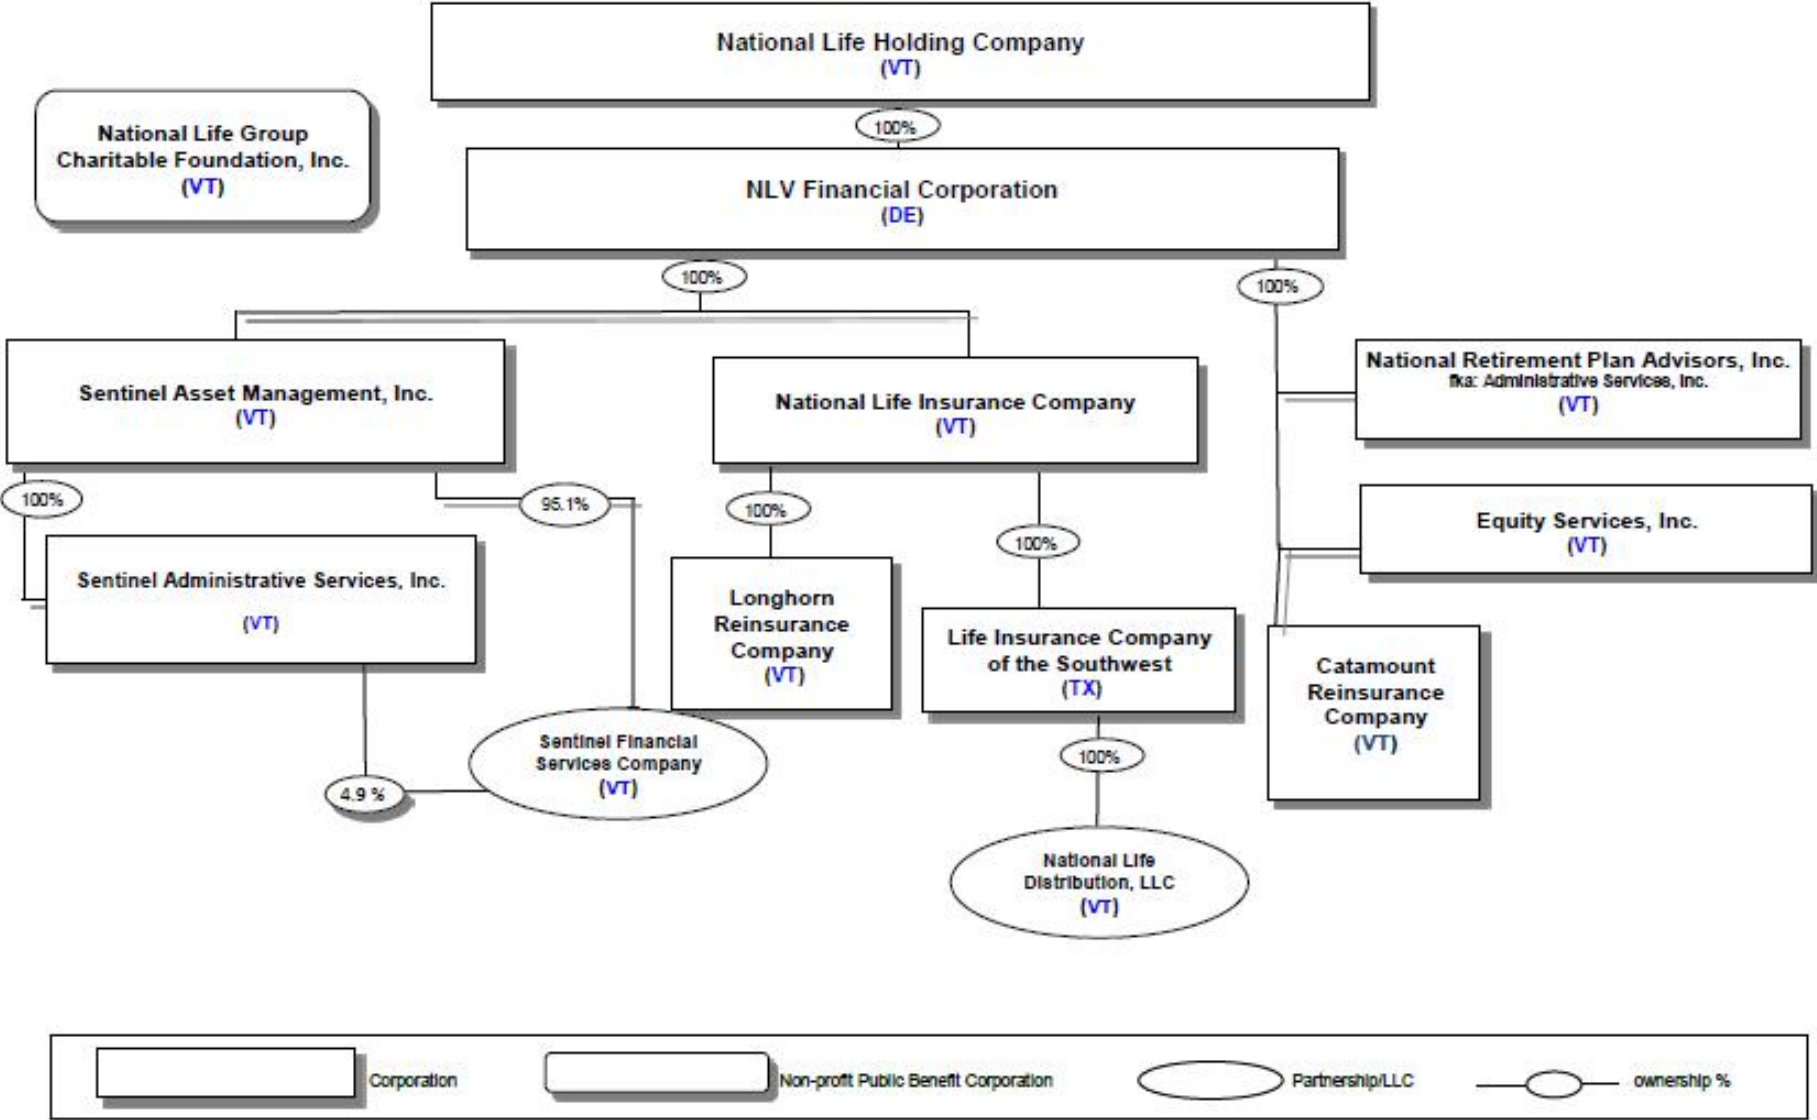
National Life Holding Company
(VT)

100%

National Life Group Charitable Foundation, Inc.
(VT)

NLV Financial Corporation
(DE)

100%

100%

Sentinel Asset Management, Inc.
(VT)

National Life Insurance Company
(VT)

National Retirement Plan Advisors, Inc.
fka: Administrative Services, Inc.
(VT)

100%

95.1%

100%

100%

Equity Services, Inc.
(VT)

Sentinel Administrative Services, Inc.
(VT)

Longhorn Reinsurance Company
(VT)

Life Insurance Company of the Southwest
(TX)

Catamount Reinsurance Company
(VT)

Sentinel Financial Services Company
(VT)

4.9 %

100%

National Life Distribution, LLC
(VT)

Corporation

Non-profit Public Benefit Corporation

Partnership/LLC

ownership %